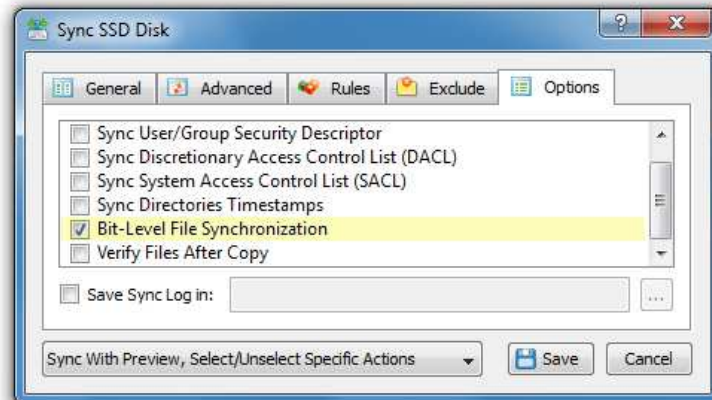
Sync SSD Disk

General
Advanced
Rules
Exclude
Options

Sync User/Group Security Descriptor
Sync Discretionary Access Control List (DACL)
Sync System Access Control List (SACL)
Sync Directories Timestamps
Bit-Level File Synchronization
Verify Files After Copy

Save Sync Log in:
...

Sync With Preview, Select/Unselect Specific Actions
Save
Cancel